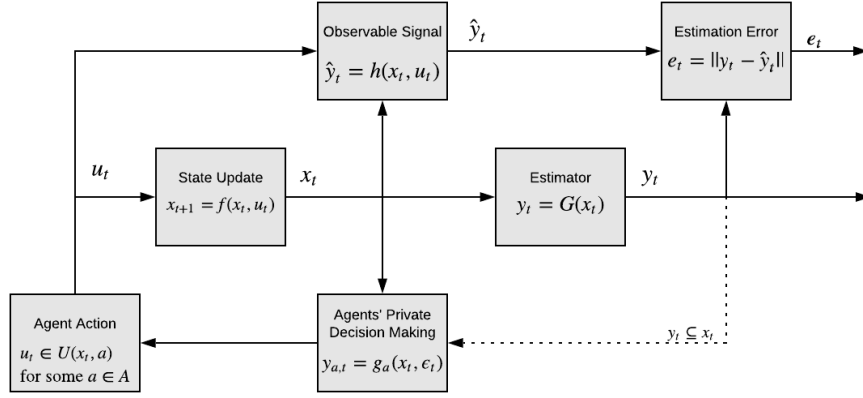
Observable Signal
$\hat{y}_t = h(x_t, u_t)$

$\hat{y}_t$

Estimation Error
$e_t = \|y_t - \hat{y}_t\|$

$e_t$

$u_t$

State Update
$x_{t+1} = f(x_t, u_t)$

$x_t$

Estimator
$y_t = G(x_t)$

$y_t$

Agent Action
$u_t \in U(x_t, a)$
for some $a \in A$

Agents' Private Decision Making
$y_{a,t} = g_a(x_t, \epsilon_t)$

$y_t \subseteq x_t$